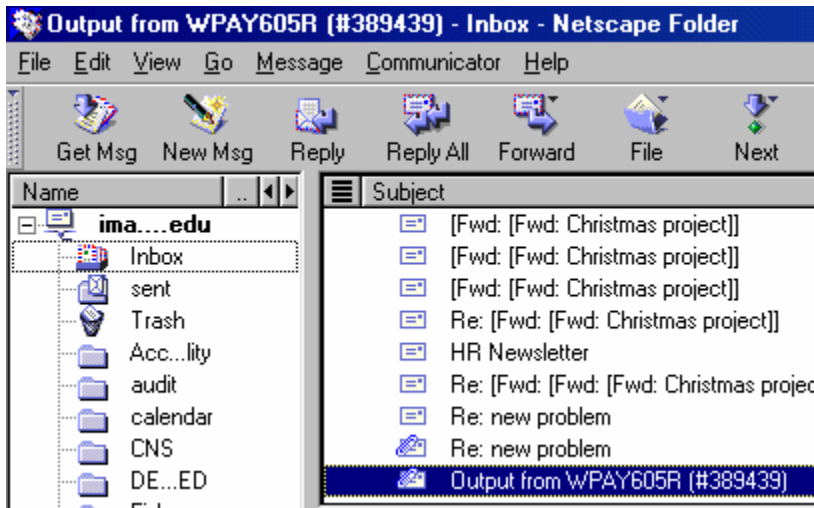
Output from WPAY605R (#389439) - Inbox - Netscape Folder

File Edit View Go Message Communicator Help

Get Msg New Msg Reply Reply All Forward File Next

Name

ima....edu
Inbox
sent
Trash
Acc...lity
audit
calendar
CNS
DE...ED

Subject

[Fwd: [Fwd: Christmas project]]
[Fwd: [Fwd: Christmas project]]
[Fwd: [Fwd: Christmas project]]
Re: [Fwd: [Fwd: Christmas project]]
HR Newsletter
Re: [Fwd: [Fwd: [Fwd: Christmas projec
Re: new problem
Re: new problem
Output from WPAY605R (#389439)